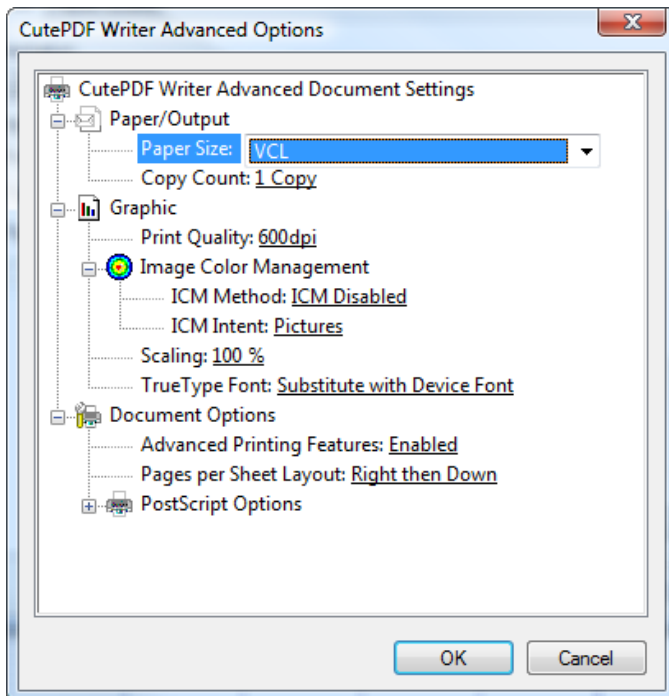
CutePDF Writer Advanced Options

CutePDF Writer Advanced Document Settings
Paper/Output
Paper Size: VCL
Copy Count: 1 Copy
Graphic
Print Quality: 600dpi
Image Color Management
ICM Method: ICM Disabled
ICM Intent: Pictures
Scaling: 100 %
TrueType Font: Substitute with Device Font
Document Options
Advanced Printing Features: Enabled
Pages per Sheet Layout: Right then Down
PostScript Options

OK
Cancel